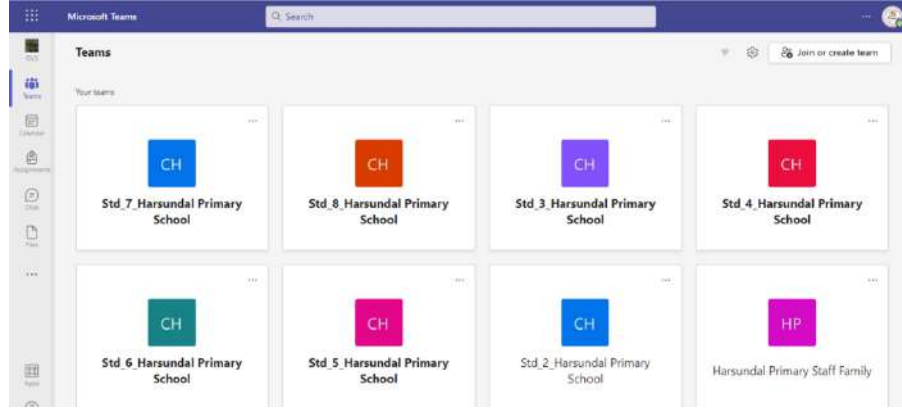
Microsoft Teams

Search

Teams

Join or create team

Your teams

CH
Std_7_Harsundal Primary School

CH
Std_8_Harsundal Primary School

CH
Std_3_Harsundal Primary School

CH
Std_4_Harsundal Primary School

CH
Std_6_Harsundal Primary School

CH
Std_5_Harsundal Primary School

CH
Std_2_Harsundal Primary School

HP
Harsundal Primary Staff Family

Teams
Calendar
Assignments
Chat
Files
Apps